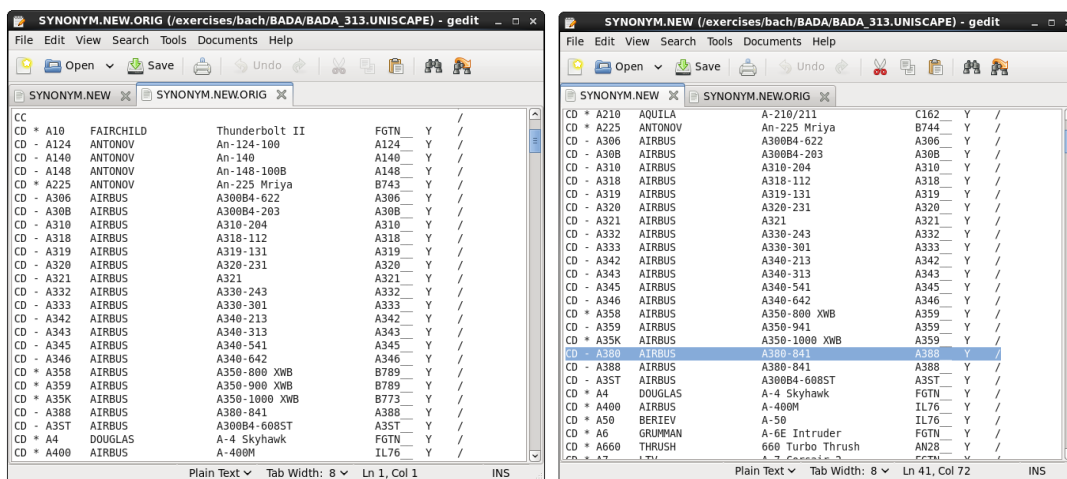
SYNONYM.NEW.ORIG (/exercises/bach/BADA/BADA_313.UNISCAPE) - gedit

File Edit View Search Tools Documents Help

Open Save Undo

SYNONYM.NEW SYNONYM.NEW.ORIG

CC /
CD * A10 FAIRCHILD Thunderbolt II FGTN__ Y /
CD - A124 ANTONOV An-124-100 A124__ Y /
CD - A140 ANTONOV An-140 A140__ Y /
CD - A148 ANTONOV An-148-100B A148__ Y /
CD * A225 ANTONOV An-225 Mriya B743__ Y /
CC /
CD - A306 AIRBUS A300B4-622 A306__ Y /
CD - A30B AIRBUS A300B4-203 A30B__ Y /
CD - A310 AIRBUS A310-204 A310__ Y /
CD - A318 AIRBUS A318-112 A318__ Y /
CD - A319 AIRBUS A319-131 A319__ Y /
CD - A320 AIRBUS A320-231 A320__ Y /
CD - A321 AIRBUS A321 A321__ Y /
CD - A332 AIRBUS A330-243 A332__ Y /
CD - A333 AIRBUS A330-301 A333__ Y /
CD - A342 AIRBUS A340-213 A342__ Y /
CD - A343 AIRBUS A340-313 A343__ Y /
CD - A345 AIRBUS A340-541 A345__ Y /
CD - A346 AIRBUS A340-642 A346__ Y /
CD * A358 AIRBUS A350-800 XWB B789__ Y /
CD * A359 AIRBUS A350-900 XWB B789__ Y /
CD * A35K AIRBUS A350-1000 XWB B773__ Y /
CD - A388 AIRBUS A380-841 A388__ Y /
CD - A3ST AIRBUS A300B4-608ST A3ST__ Y /
CD * A4 DOUGLAS A-4 Skyhawk FGTN__ Y /
CD * A400 AIRBUS A-400M IL76__ Y /

Plain Text Tab Width: 8 Ln 1, Col 1 INS

SYNONYM.NEW (/exercises/bach/BADA/BADA_313.UNISCAPE) - gedit

File Edit View Search Tools Documents Help

Open Save Undo

SYNONYM.NEW SYNONYM.NEW.ORIG

CD * A210 AQUILA A-210/211 C162__ Y /
CD * A225 ANTONOV An-225 Mriya B744__ Y /
CD - A306 AIRBUS A300B4-622 A306__ Y /
CD - A30B AIRBUS A300B4-203 A30B__ Y /
CD - A310 AIRBUS A310-204 A310__ Y /
CD - A318 AIRBUS A318-112 A318__ Y /
CD - A319 AIRBUS A319-131 A319__ Y /
CD - A320 AIRBUS A320-231 A320__ Y /
CD - A321 AIRBUS A321 A321__ Y /
CD - A332 AIRBUS A330-243 A332__ Y /
CD - A333 AIRBUS A330-301 A333__ Y /
CD - A342 AIRBUS A340-213 A342__ Y /
CD - A343 AIRBUS A340-313 A343__ Y /
CD - A345 AIRBUS A340-541 A345__ Y /
CD - A346 AIRBUS A340-642 A346__ Y /
CD * A358 AIRBUS A350-800 XWB A359__ Y /
CD - A359 AIRBUS A350-941 A359__ Y /
CD * A35K AIRBUS A350-1000 XWB A359__ Y /
CD - A380 AIRBUS A380-841 A388 Y /
CD - A388 AIRBUS A380-841 A388__ Y /
CD - A3ST AIRBUS A300B4-608ST A3ST__ Y /
CD * A4 DOUGLAS A-4 Skyhawk FGTN__ Y /
CD * A400 AIRBUS A-400M IL76__ Y /
CD * A50 BERIEV A-50 IL76__ Y /
CD * A6 GRUMMAN A-6E Intruder FGTN__ Y /
CD * A660 THRUSH 660 Turbo Thrush AN28__ Y /
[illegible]

Plain Text Tab Width: 8 Ln 41, Col 72 INS